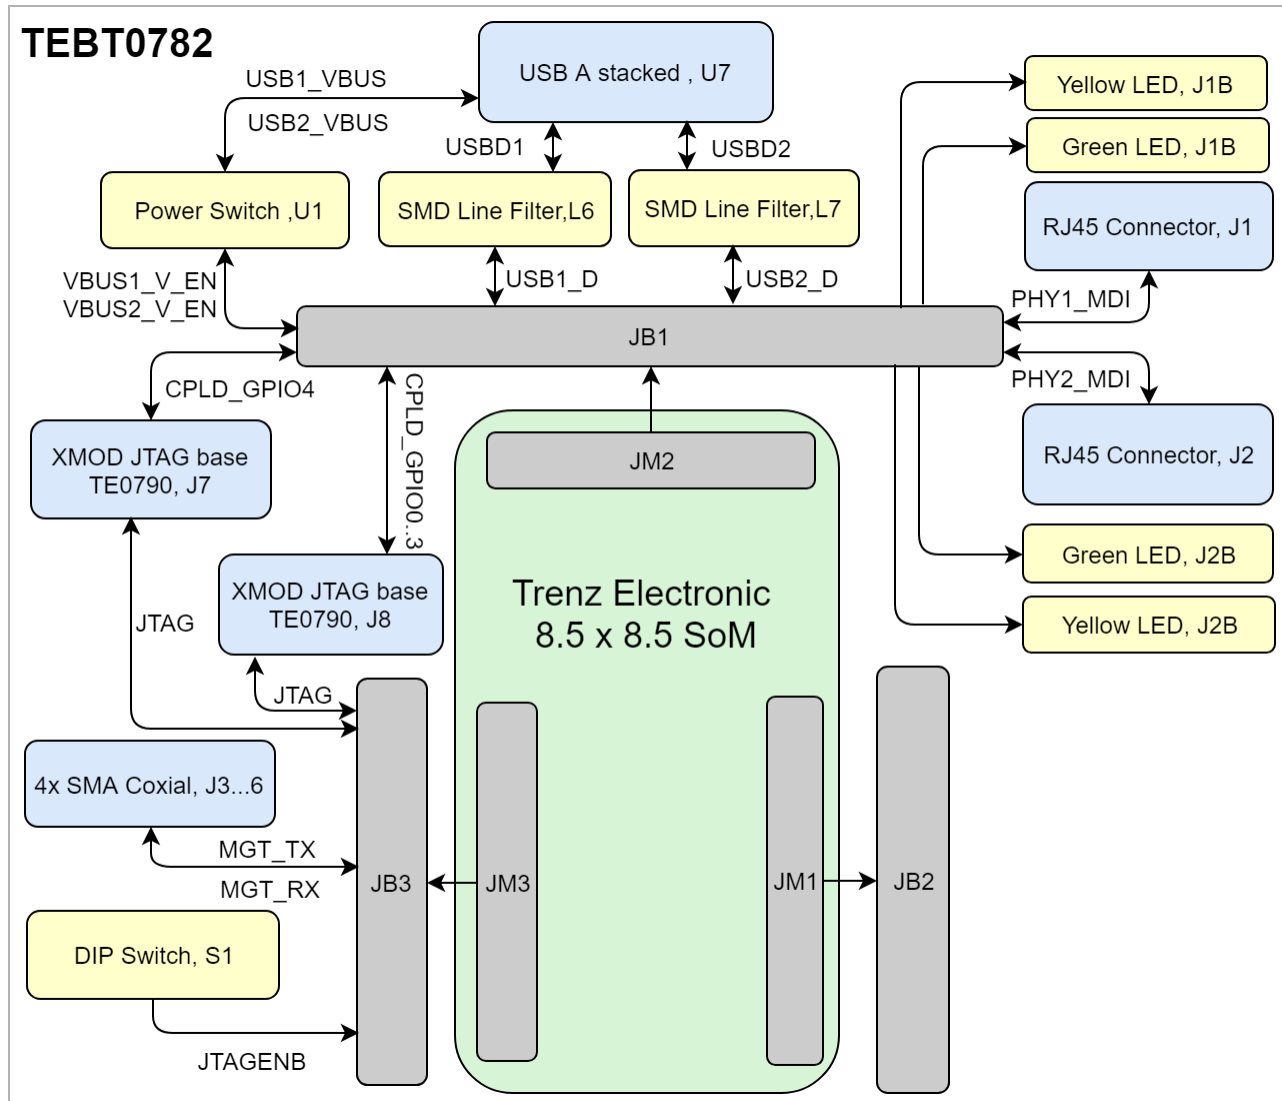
TEBT0782

USB1_VBUS

USB2_VBUS

USB A stacked , U7

USBD1

USBD2

Yellow LED, J1B

Green LED, J1B

RJ45 Connector, J1

Power Switch ,U1

SMD Line Filter,L6

SMD Line Filter,L7

VBUS1_V_EN
VBUS2_V_EN

USB1_D

USB2_D

PHY1_MDI

JB1

PHY2_MDI

CPLD_GPIO4

CPLD_GPIO0..3

XMOD JTAG base TE0790, J7

JM2

RJ45 Connector, J2

Green LED, J2B

Yellow LED, J2B

XMOD JTAG base TE0790, J8

Trenz Electronic 8.5 x 8.5 SoM

JTAG

JTAG

4x SMA Coxial, J3...6

MGT_TX

MGT_RX

JB3

JM3

JM1

JB2

DIP Switch, S1

JTAGENB